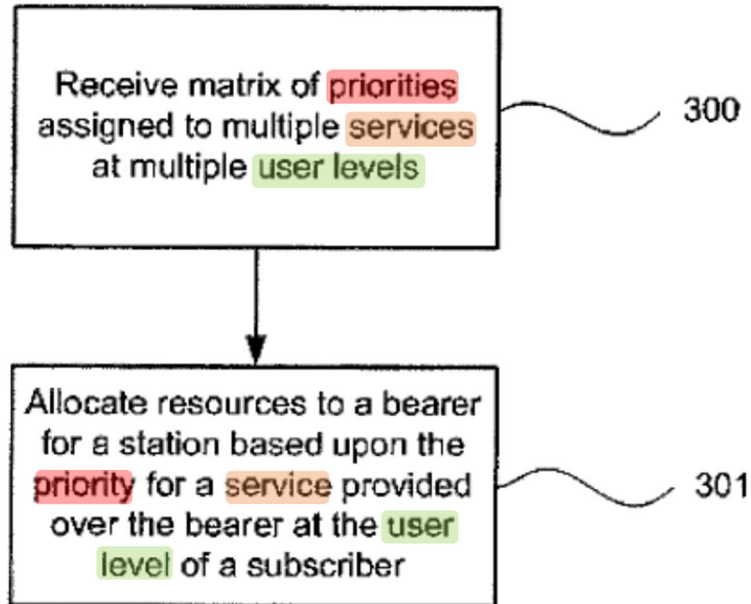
Receive matrix of priorities assigned to multiple services at multiple user levels

300

Allocate resources to a bearer for a station based upon the priority for a service provided over the bearer at the user level of a subscriber

301